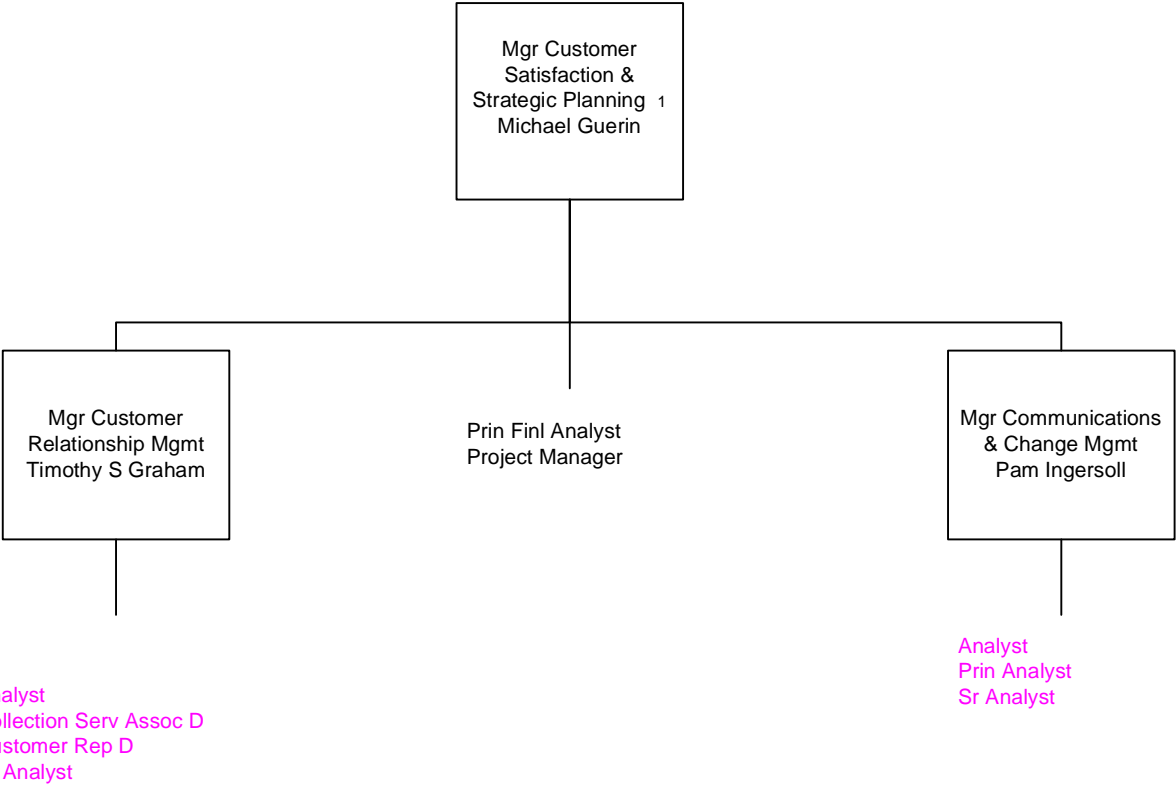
Mgr Customer Satisfaction & Strategic Planning 1
Michael Guerin

Mgr Customer Relationship Mgmt
Timothy S Graham

Prin Finl Analyst
Project Manager

Mgr Communications & Change Mgmt
Pam Ingersoll

alyst
llection Serv Assoc D
stomer Rep D
Analyst

Analyst
Prin Analyst
Sr Analyst